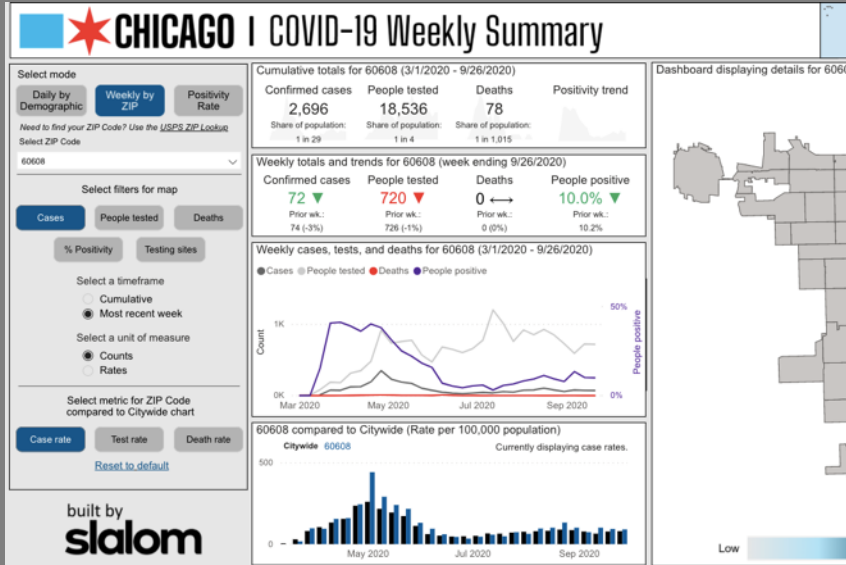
CHICAGO | COVID-19 Weekly Summary

Select mode

Daily by Demographic

Weekly by ZIP

Positivity Rate

Need to find your ZIP Code? Use the USPS ZIP Lookup

Select ZIP Code

60608

Select filters for map

Cases

People tested

Deaths

% Positivity

Testing sites

Select a timeframe

Cumulative

Most recent week

Select a unit of measure

Counts

Rates

Select metric for ZIP Code compared to Citywide chart

Case rate

Test rate

Death rate

Reset to default

built by slalom

Cumulative totals for 60608 (3/1/2020 - 9/26/2020)

| Confirmed cases | People tested | Deaths | Positivity trend |
|---|---|---|---|
| 2,696 | 18,536 | 78 | |
| Share of population: 1 in 29 | Share of population: 1 in 4 | Share of population: 1 in 1,015 | |

Weekly totals and trends for 60608 (week ending 9/26/2020)

| Confirmed cases | People tested | Deaths | People positive |
|---|---|---|---|
| 72 ▼ | 720 ▼ | 0 ⟷ | 10.0% ▼ |
| Prior wk.: 74 (-3%) | Prior wk.: 726 (-1%) | Prior wk.: 0 (0%) | Prior wk.: 10.2% |

Weekly cases, tests, and deaths for 60608 (3/1/2020 - 9/26/2020)

Cases People tested Deaths People positive

1K

0K

Count

50%

0%

People positive

Mar 2020 May 2020 Jul 2020 Sep 2020

60608 compared to Citywide (Rate per 100,000 population)

Citywide 60608

Currently displaying case rates.

500

0

May 2020 Jul 2020 Sep 2020

Dashboard displaying details for 6060

Low